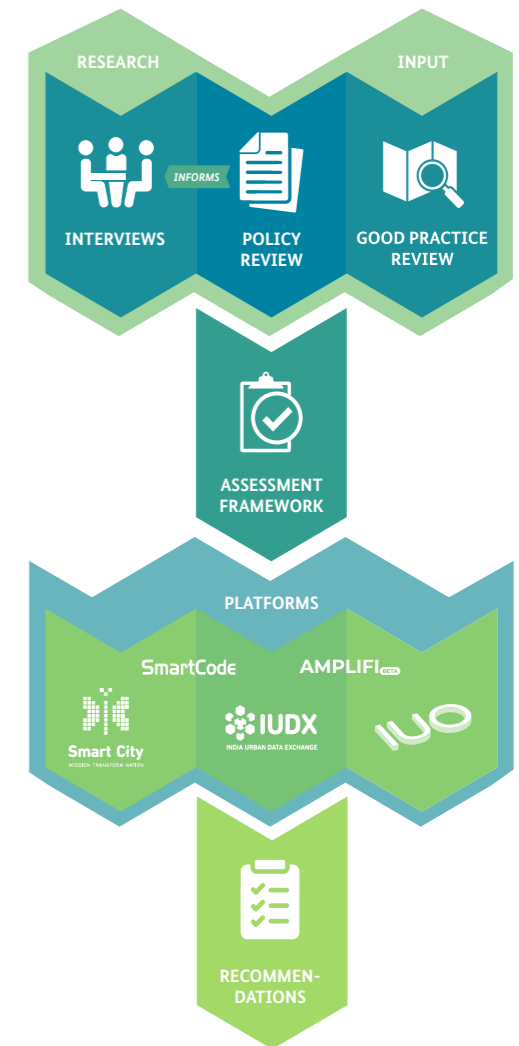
RESEARCH

INPUT

INFORMS

INTERVIEWS

POLICY REVIEW

GOOD PRACTICE REVIEW

ASSESSMENT FRAMEWORK

PLATFORMS

SmartCode

AMPLIFI BETA

Smart City
MISSION TRANSFORM NATION

IUDX
INDIA URBAN DATA EXCHANGE

IUO

RECOMMENDATIONS